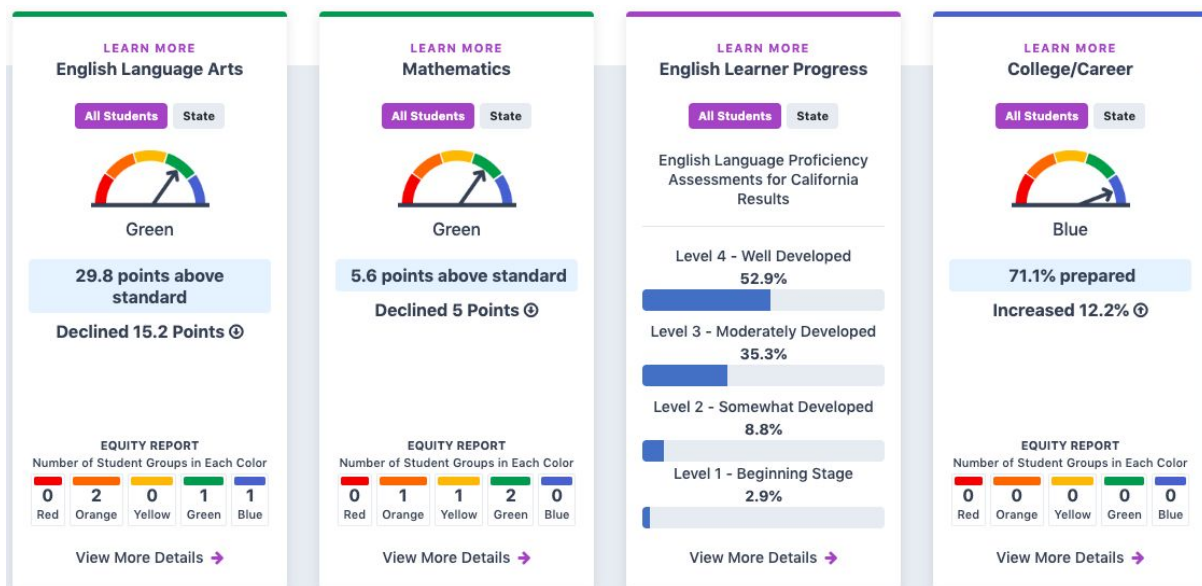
LEARN MORE
English Language Arts

All Students State

Green

29.8 points above standard

Declined 15.2 Points

EQUITY REPORT
Number of Student Groups in Each Color

| 0 | 2 | 0 | 1 | 1 |
|---|---|---|---|---|
| Red | Orange | Yellow | Green | Blue |

View More Details

LEARN MORE
Mathematics

All Students State

Green

5.6 points above standard

Declined 5 Points

EQUITY REPORT
Number of Student Groups in Each Color

| 0 | 1 | 1 | 2 | 0 |
|---|---|---|---|---|
| Red | Orange | Yellow | Green | Blue |

View More Details

LEARN MORE
English Learner Progress

All Students State

English Language Proficiency Assessments for California Results

Level 4 - Well Developed
52.9%

Level 3 - Moderately Developed
35.3%

Level 2 - Somewhat Developed
8.8%

Level 1 - Beginning Stage
2.9%

View More Details

LEARN MORE
College/Career

All Students State

Blue

71.1% prepared

Increased 12.2%

EQUITY REPORT
Number of Student Groups in Each Color

| 0 | 0 | 0 | 0 | 0 |
|---|---|---|---|---|
| Red | Orange | Yellow | Green | Blue |

View More Details